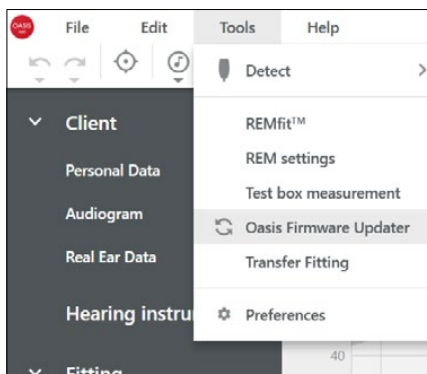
OASIS

File Edit Tools Help

Detect

Client

Personal Data

Audiogram

Real Ear Data

Hearing instru

Fitting

REMfit™

REM settings

Test box measurement

Oasis Firmware Updater

Transfer Fitting

Preferences

40